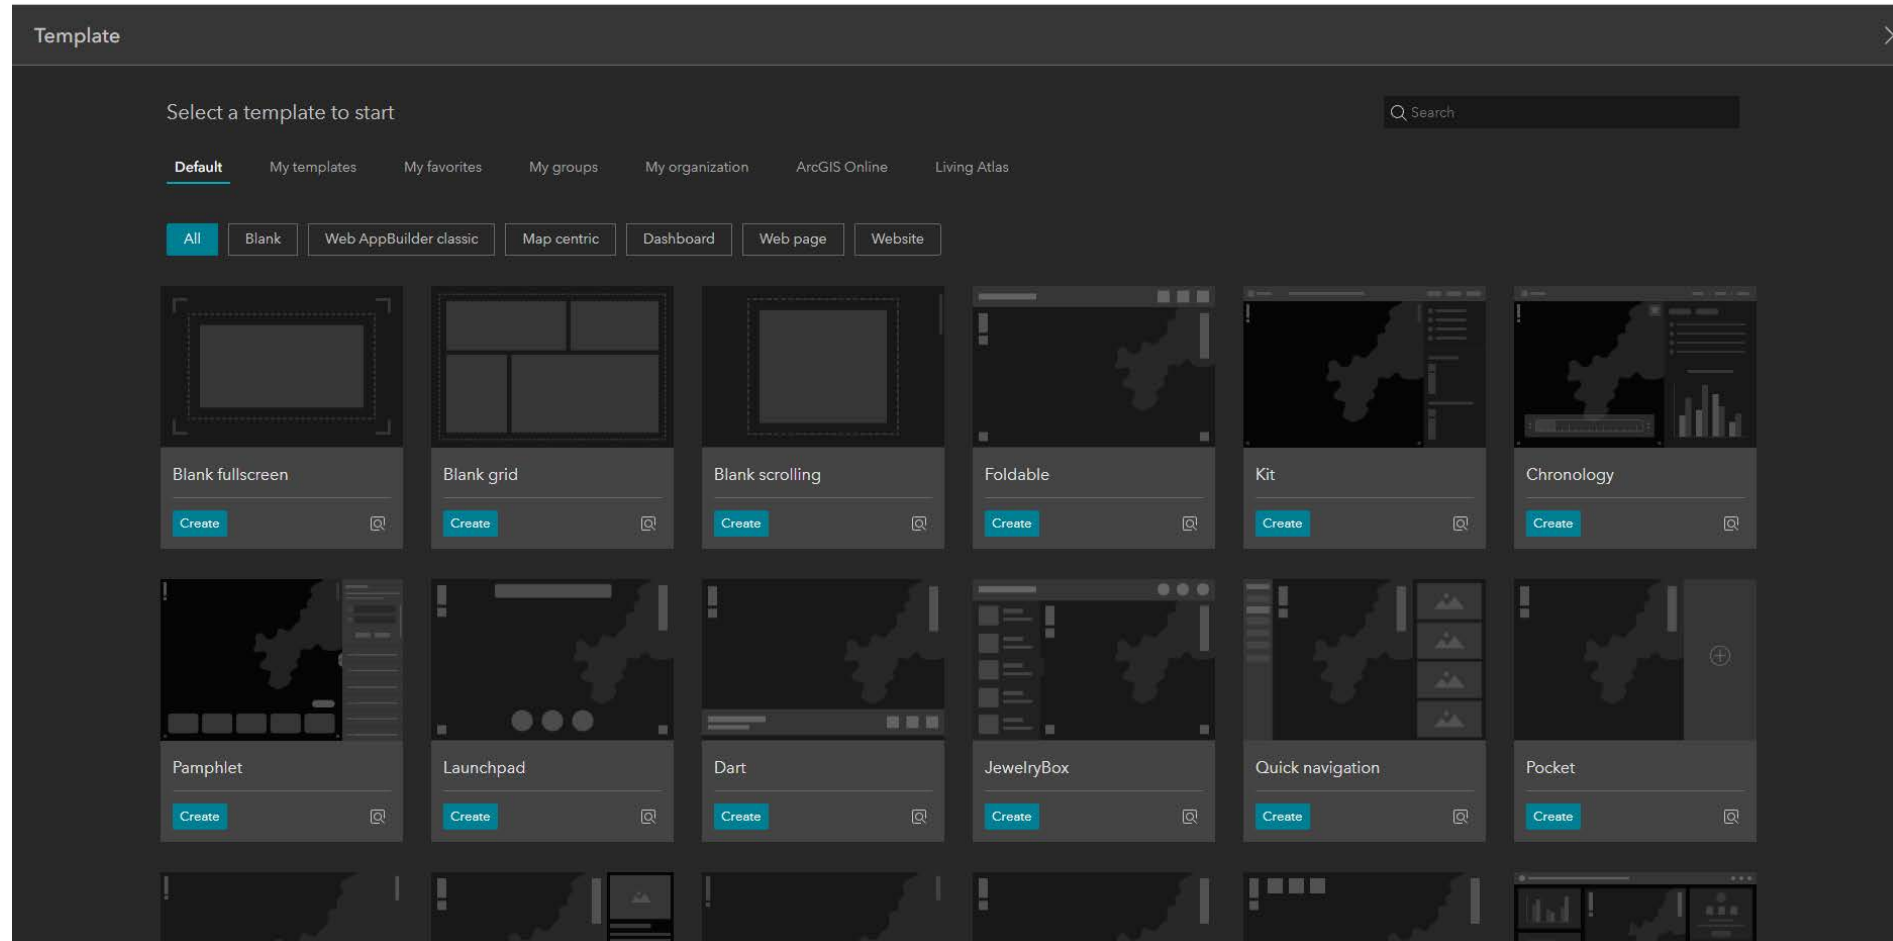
Template

Select a template to start

Search

Default My templates My favorites My groups My organization ArcGIS Online Living Atlas

All Blank Web AppBuilder classic Map centric Dashboard Web page Website

Blank fullscreen
Create

Blank grid
Create

Blank scrolling
Create

Foldable
Create

Kit
Create

Chronology
Create

Pamphlet
Create

Launchpad
Create

Dart
Create

JewelryBox
Create

Quick navigation
Create

Pocket
Create